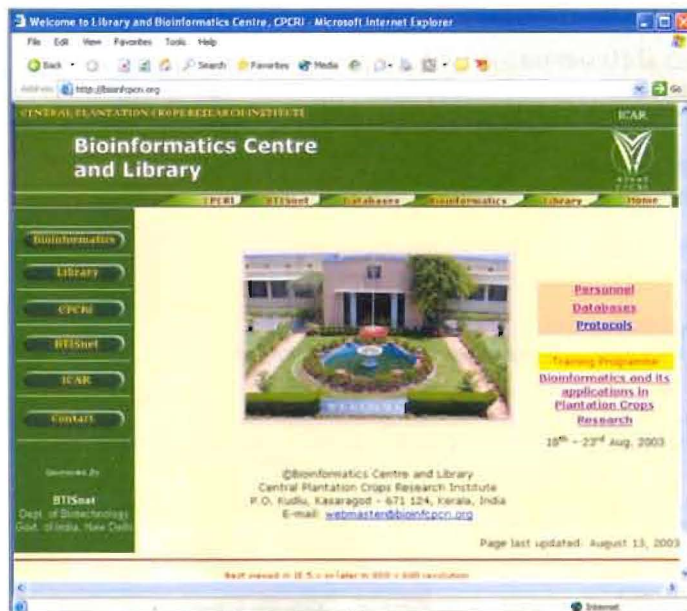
Welcome to Library and Bioinformatics Centre, CPCRI - Microsoft Internet Explorer

File Edit View Favorites Tools Help

Back Search Favorites Media

Address http://bioinfcpcri.org

Go

CENTRAL PLANTATION CROPS RESEARCH INSTITUTE

ICAR

Bioinformatics Centre and Library

CPCRI BTISnet Databases Bioinformatics Library Home

Bioinformatics

Library

CPCRI

BTISnet

ICAR

Contact

Sponsored By

BTISnet
Dept. of Biotechnology
Govt. of India, New Delhi

Personnel
Databases
Protocols

Training Programme
Bioinformatics and its applications in Plantation Crops Research

$18^{th}$ – $23^{rd}$ Aug. 2003

©Bioinformatics Centre and Library
Central Plantation Crops Research Institute
P.O. Kudlu, Kasaragod - 671 124, Kerala, India
E-mail: webmaster@bioinfcpcri.org

Page last updated: August 13, 2003

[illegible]

Internet